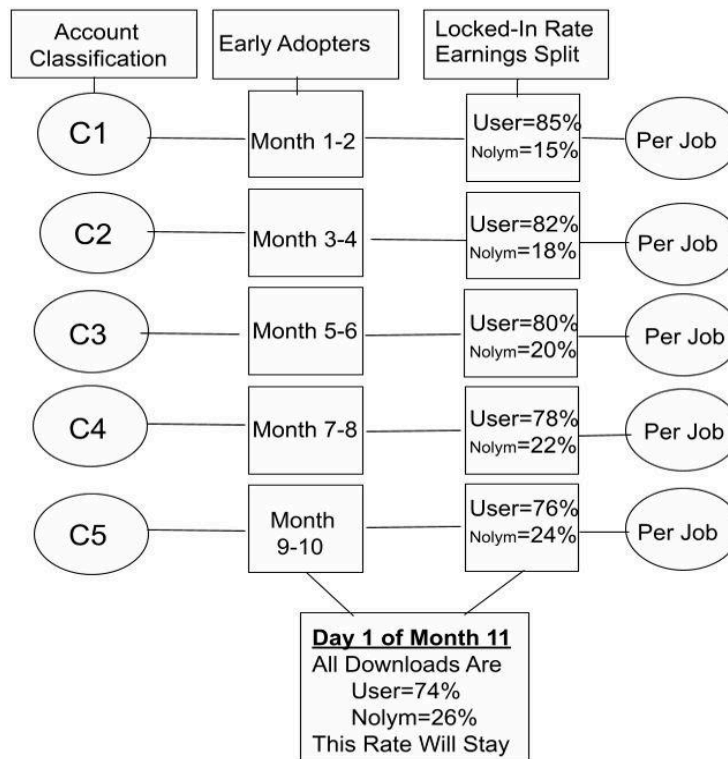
Account Classification

Early Adopters

Locked-In Rate Earnings Split

C1

Month 1-2

User=85%
Nolym=15%

Per Job

C2

Month 3-4

User=82%
Nolym=18%

Per Job

C3

Month 5-6

User=80%
Nolym=20%

Per Job

C4

Month 7-8

User=78%
Nolym=22%

Per Job

C5

Month 9-10

User=76%
Nolym=24%

Per Job

Day 1 of Month 11
All Downloads Are
User=74%
Nolym=26%
This Rate Will Stay